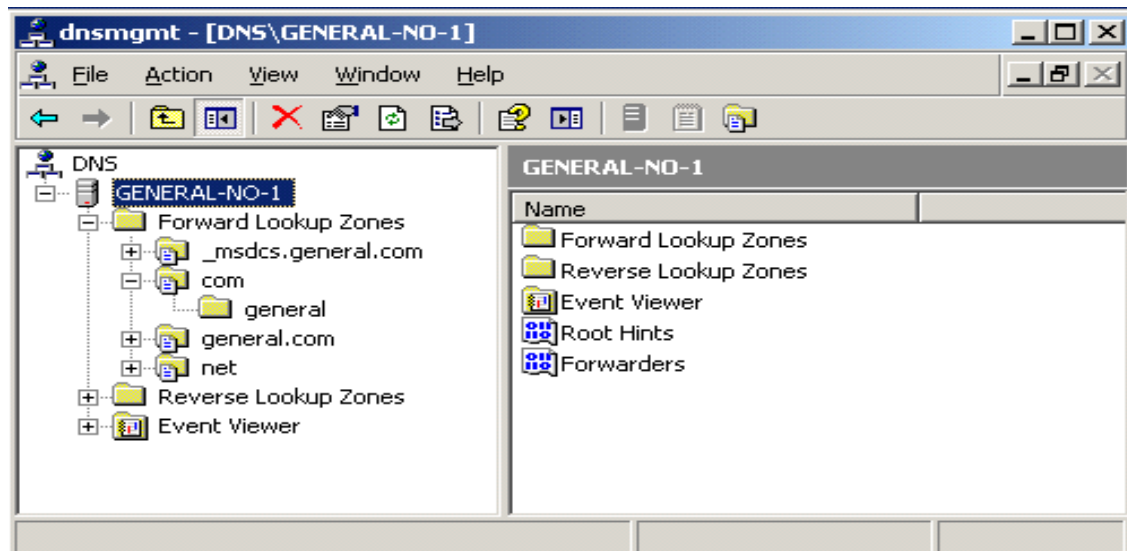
dnsmgmt - [DNS\GENERAL-NO-1]

File Action View Window Help

DNS
GENERAL-NO-1
Forward Lookup Zones
_msdcs.general.com
com
general
general.com
net
Reverse Lookup Zones
Event Viewer

GENERAL-NO-1

Name
Forward Lookup Zones
Reverse Lookup Zones
Event Viewer
Root Hints
Forwarders